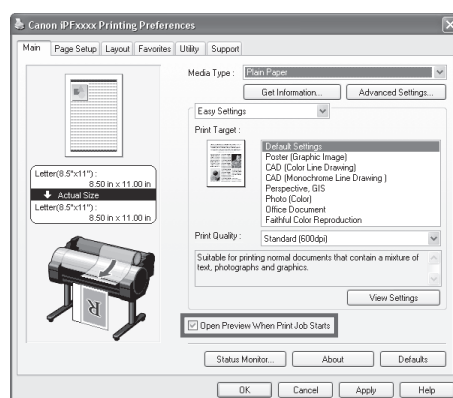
Canon iPFxxxx Printing Preferences

Main | Page Setup | Layout | Favorites | Utility | Support

Media Type : Plain Paper

Get Information... | Advanced Settings...

Easy Settings

Print Target :

Default Settings
Poster (Graphic Image)
CAD (Color Line Drawing)
CAD (Monochrome Line Drawing)
Perspective, GIS
Photo (Color)
Office Document
Faithful Color Reproduction

Letter(8.5"x11") :
8.50 in x 11.00 in
Actual Size
Letter(8.5"x11") :
8.50 in x 11.00 in

Print Quality : Standard (600dpi)

Suitable for printing normal documents that contain a mixture of text, photographs and graphics.

View Settings

Open Preview When Print Job Starts

Status Monitor... | About | Defaults

OK | Cancel | Apply | Help